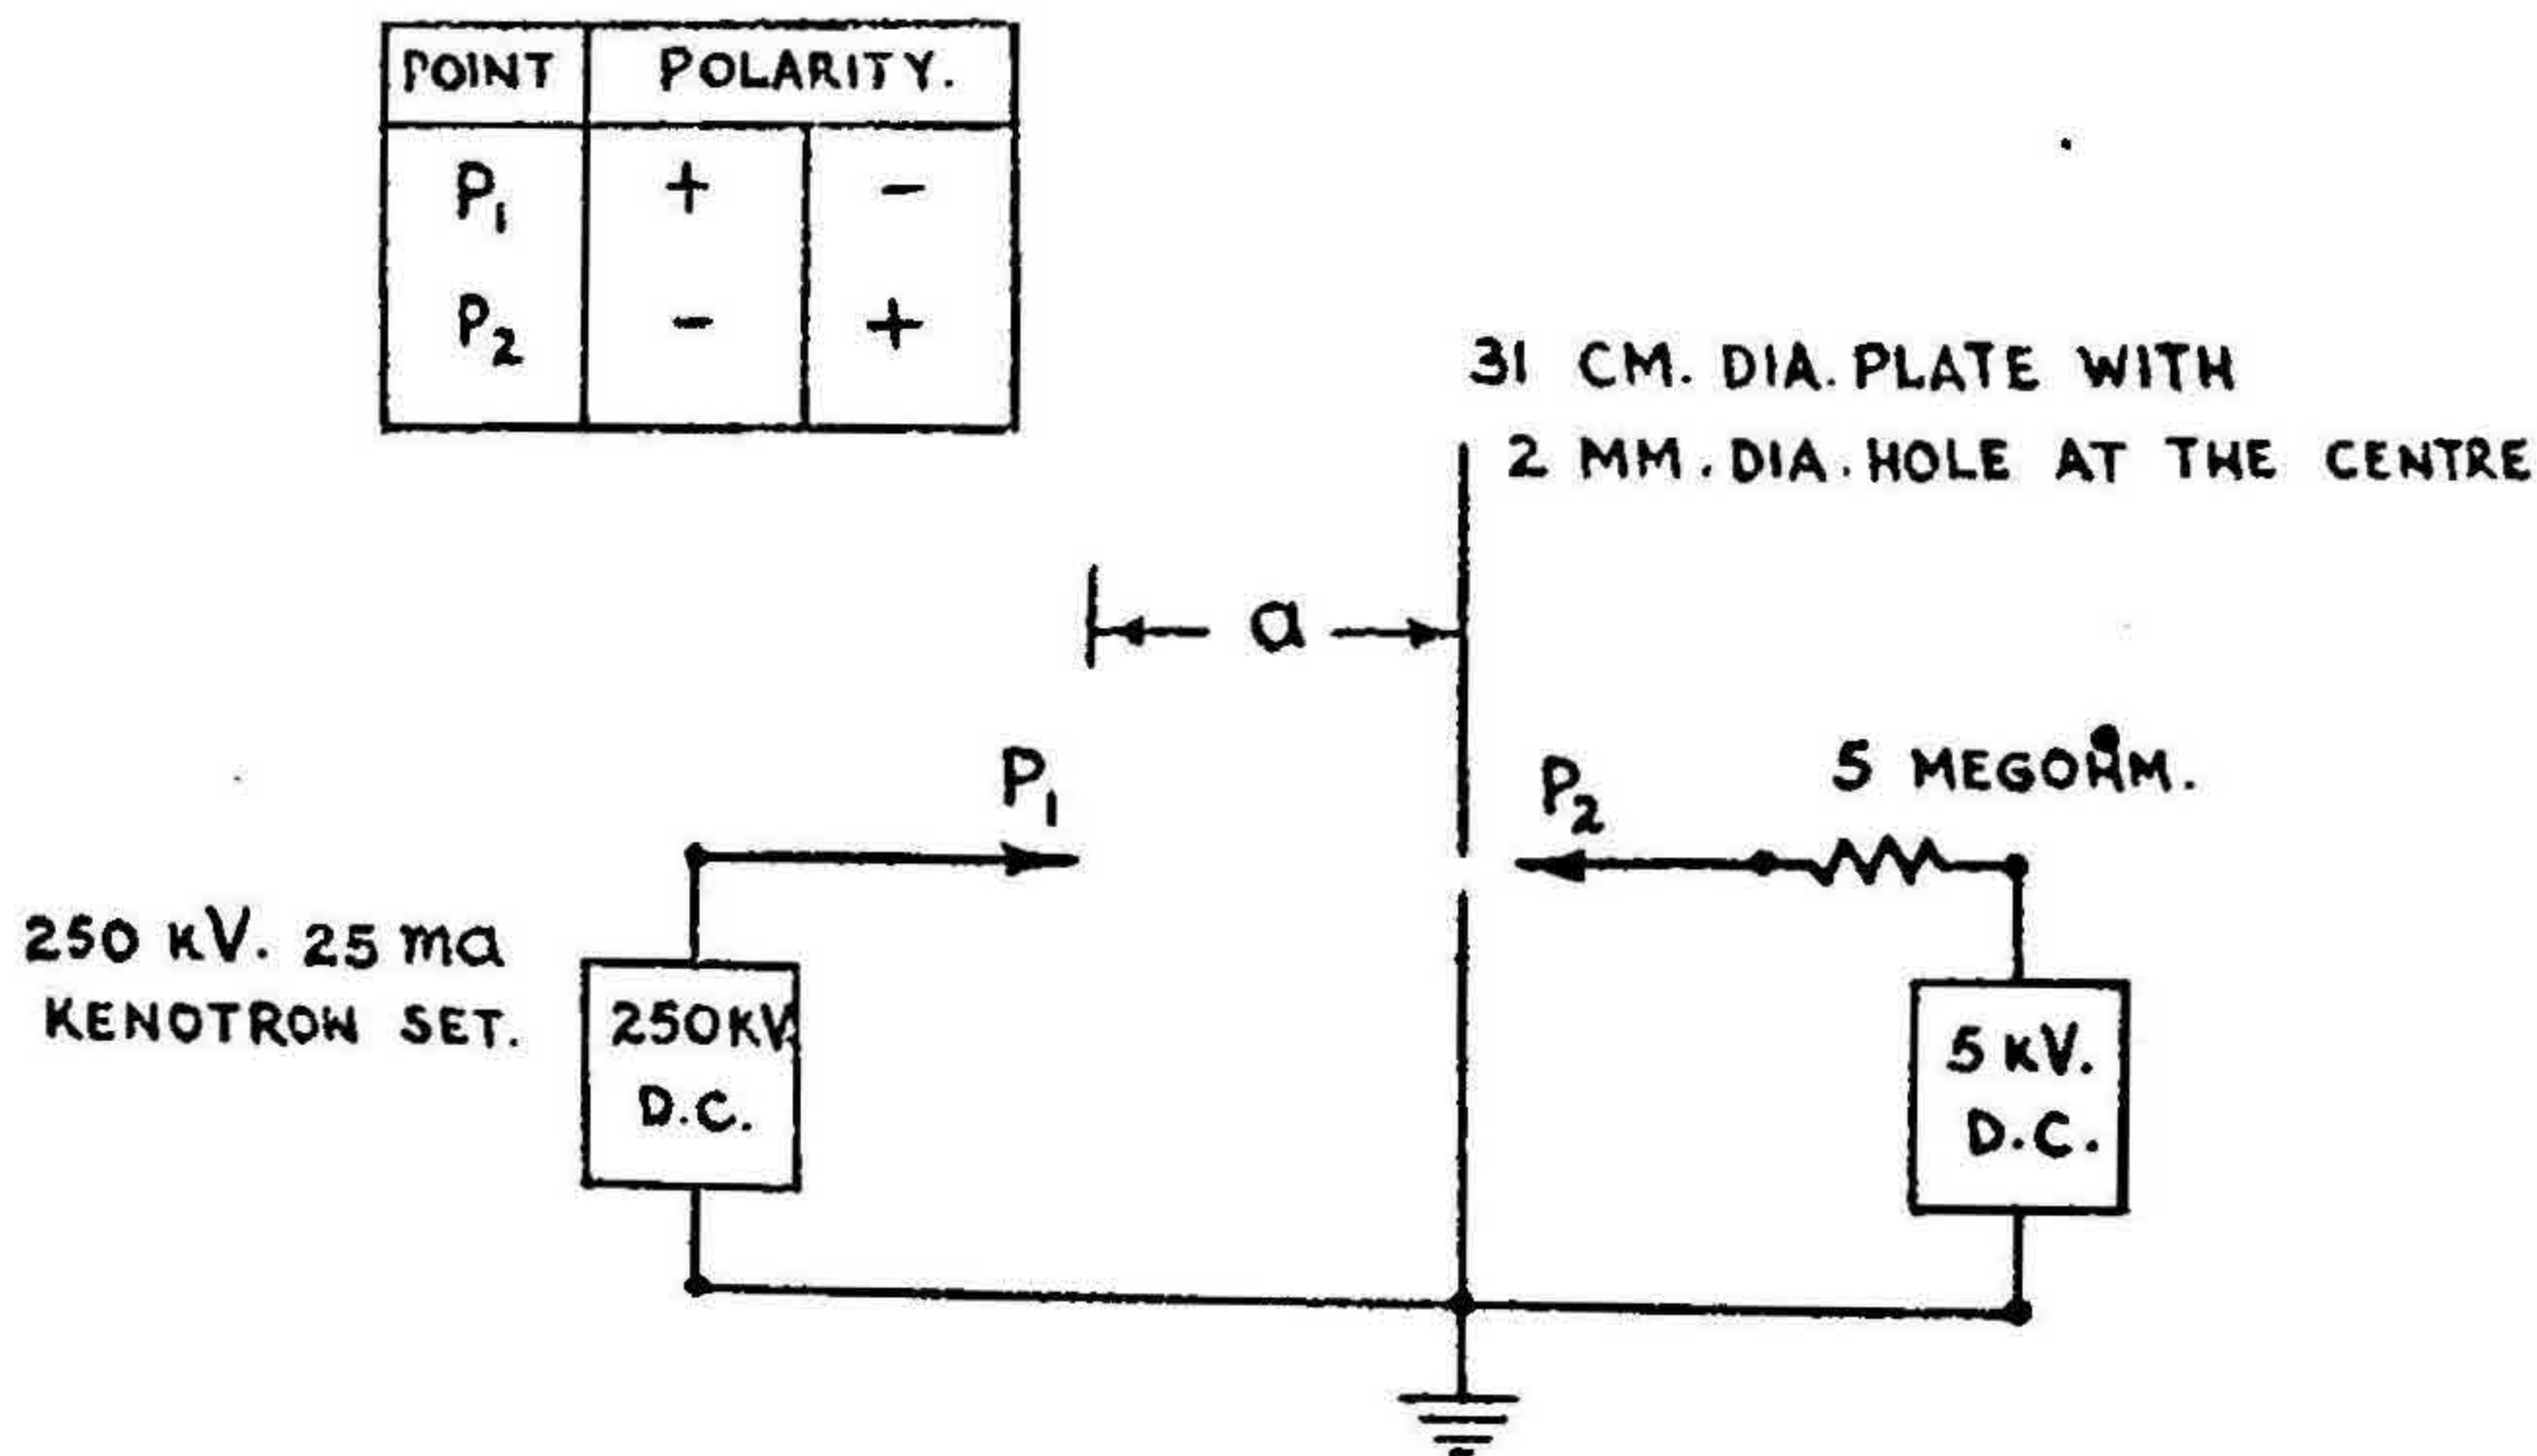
| POINT | POLARITY. | |
|---|---|---|
| $P_1$ | + | − |
| $P_2$ | − | + |

31 CM. DIA. PLATE WITH 2 MM. DIA. HOLE AT THE CENTRE

a

$P_1$

$P_2$

5 MEGOHM.

250 kV. 25 ma KENOTRON SET.

250 kV D.C.

5 kV. D.C.